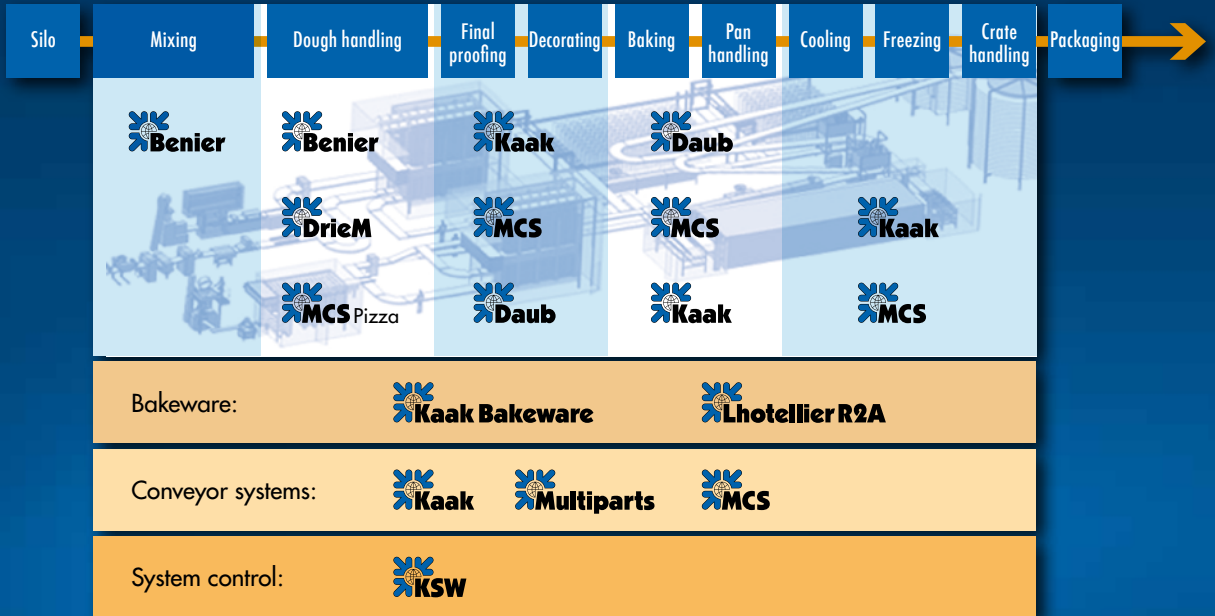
Silo | Mixing | Dough handling | Final proofing | Decorating | Baking | Pan handling | Cooling | Freezing | Crate handling | Packaging

Benier

Benier

DrieM

MCS Pizza

Kaak

MCS

Daub

Daub

MCS

Kaak

Kaak

MCS

Bakeware: Kaak Bakeware Lhotellier R2A

Conveyor systems: Kaak Multiparts MCS

System control: KSW